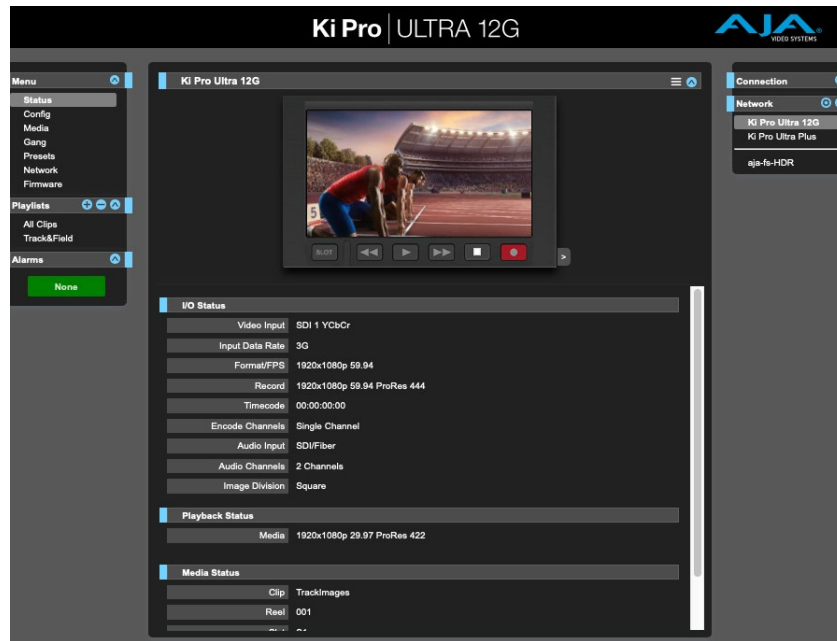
Ki Pro | ULTRA 12G

AJA VIDEO SYSTEMS

Menu
Status
Config
Media
Gang
Presets
Network
Firmware

Playlists
All Clips
Track&Field

Alarms
None

Ki Pro Ultra 12G

5

SLOT

I/O Status

| | |
|---|---|
| Video Input | SDI 1 YCbCr |
| Input Data Rate | 3G |
| Format/FPS | 1920x1080p 59.94 |
| Record | 1920x1080p 59.94 ProRes 444 |
| Timecode | 00:00:00:00 |
| Encode Channels | Single Channel |
| Audio Input | SDI/Fiber |
| Audio Channels | 2 Channels |
| Image Division | Square |

Playback Status

| | |
|---|---|
| Media | 1920x1080p 29.97 ProRes 422 |

Media Status

| | |
|---|---|
| Clip | TrackImages |
| Reel | 001 |

Connection

Network
Ki Pro Ultra 12G
Ki Pro Ultra Plus
aja-fs-HDR